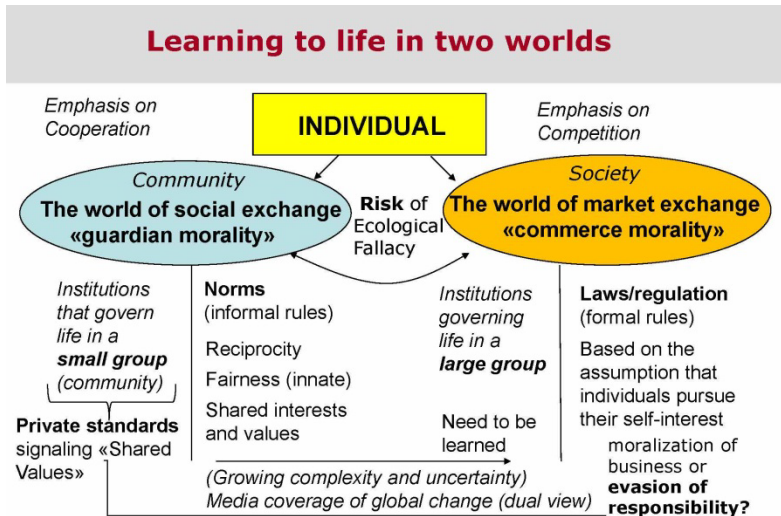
Learning to life in two worlds

Emphasis on Cooperation

INDIVIDUAL

Emphasis on Competition

Community
The world of social exchange «guardian morality»

Risk of Ecological Fallacy

Society
The world of market exchange «commerce morality»

Institutions that govern life in a small group (community)

Private standards signaling «Shared Values»

Norms (informal rules)

Reciprocity

Fairness (innate)

Shared interests and values

Institutions governing life in a large group

Need to be learned

Laws/regulation (formal rules)

Based on the assumption that individuals pursue their self-interest

moralization of business or evasion of responsibility?

(Growing complexity and uncertainty)
Media coverage of global change (dual view)